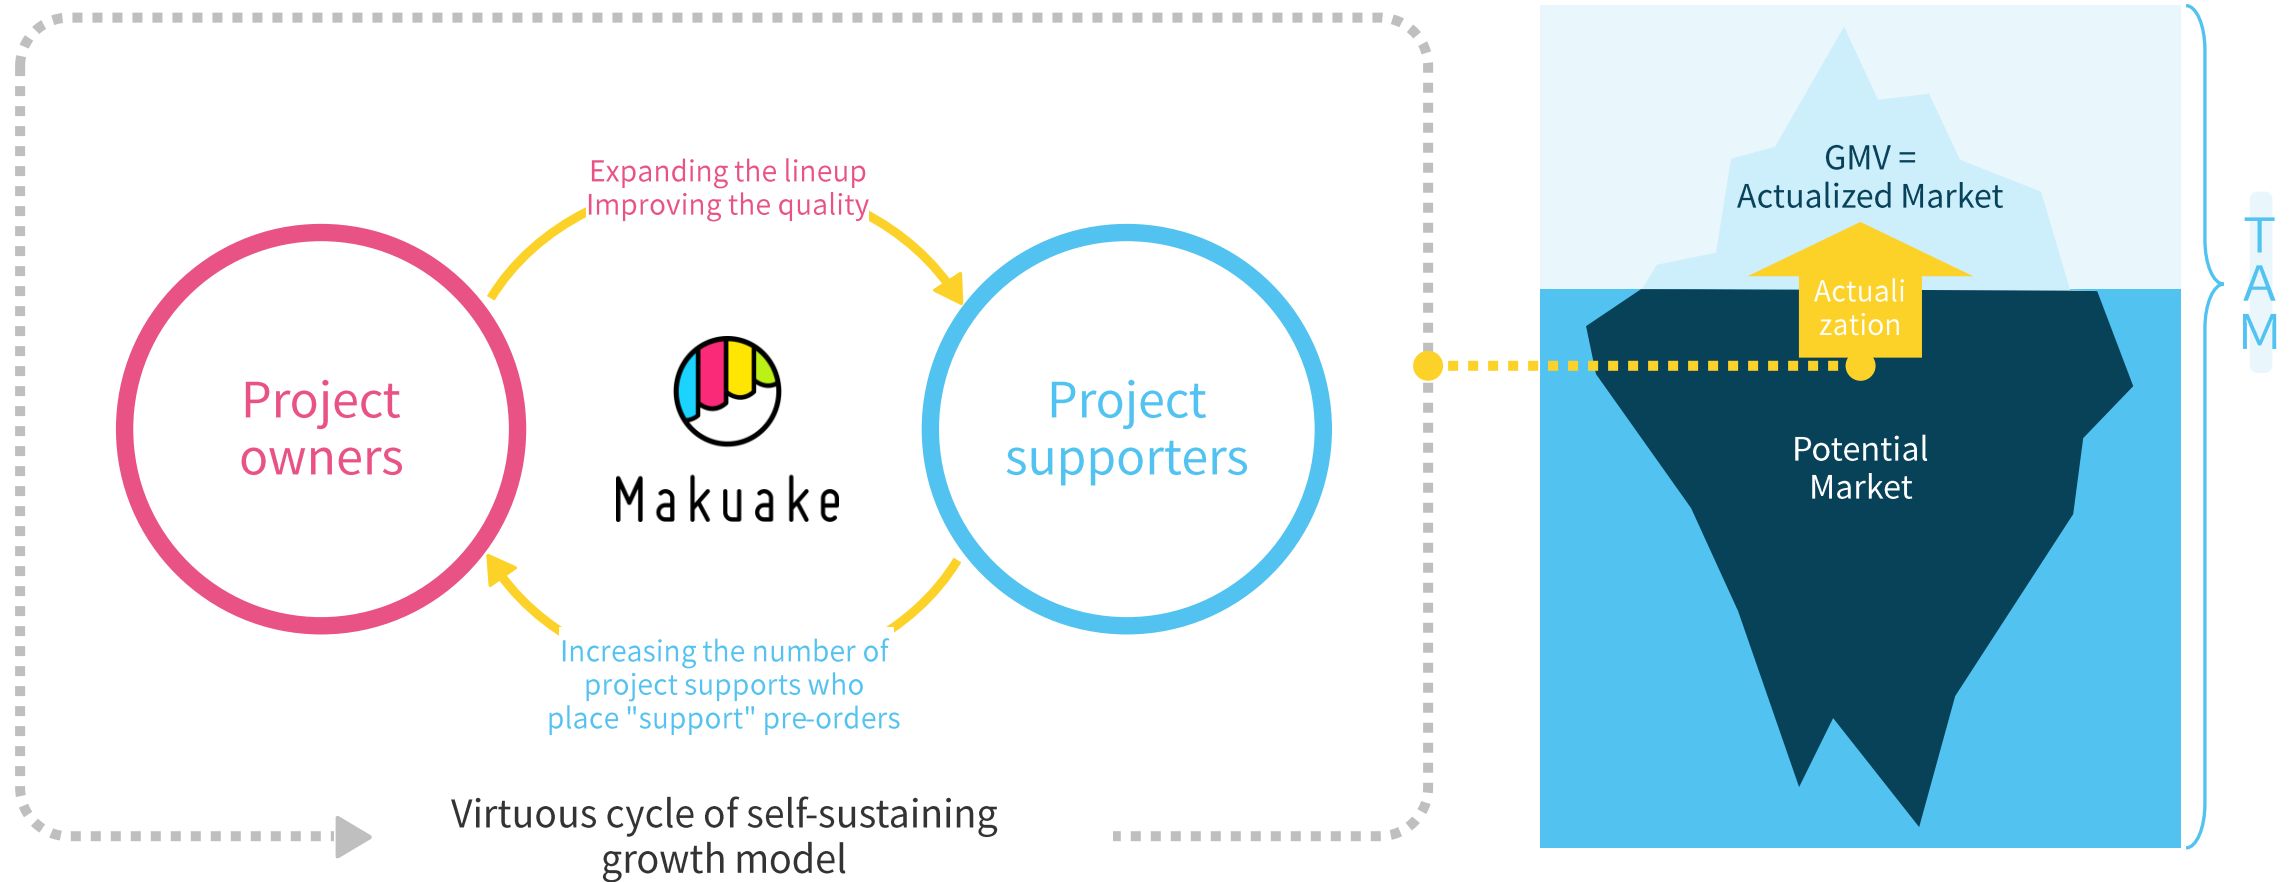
Expanding the lineup
Improving the quality

Project owners

Makuake

Project supporters

Increasing the number of project supports who place "support" pre-orders

Virtuous cycle of self-sustaining growth model

GMV =
Actualized Market

Actuali zation

Potential Market

T
A
M